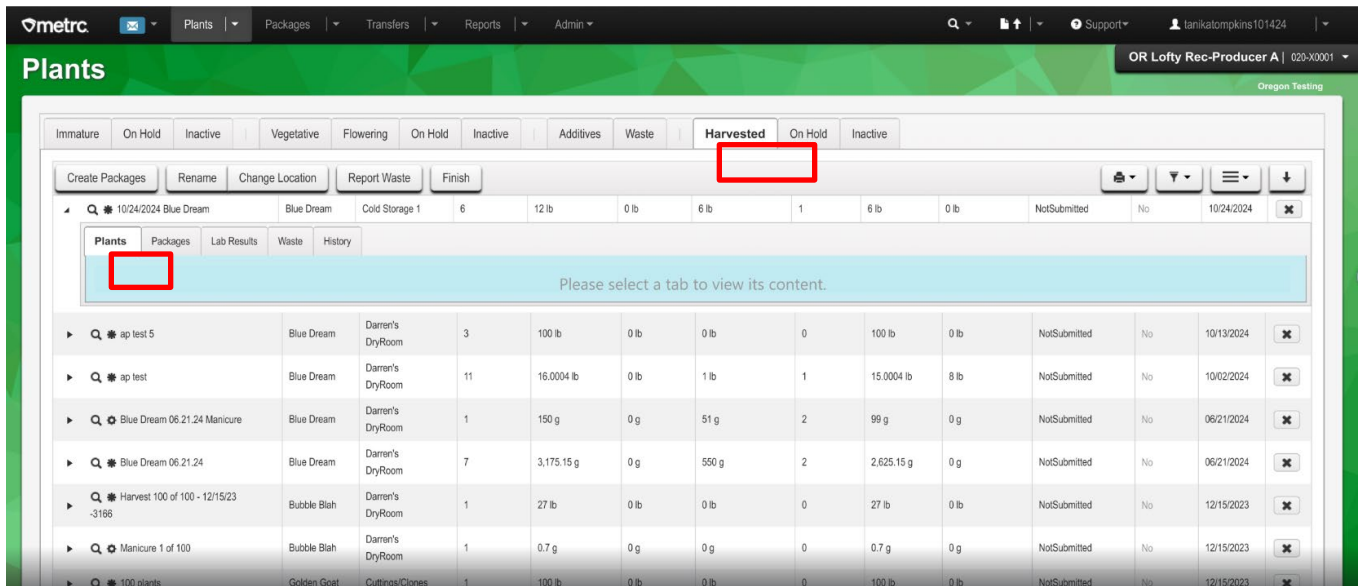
metrc. Plants Packages Transfers Reports Admin Support tanikatompkins101424

Plants

OR Lofty Rec-Producer A | 020-X0001

Oregon Testing

Immature | On Hold | Inactive | Vegetative | Flowering | On Hold | Inactive | Additives | Waste | Harvested | On Hold | Inactive

Create Packages | Rename | Change Location | Report Waste | Finish

| | | | | | | | | | | | |
|---|---|---|---|---|---|---|---|---|---|---|---|
| 10/24/2024 Blue Dream | Blue Dream | Cold Storage 1 | 6 | 12 lb | 0 lb | 6 lb | 1 | 6 lb | 0 lb | NotSubmitted | No | 10/24/2024 |

Plants | Packages | Lab Results | Waste | History

Please select a tab to view its content.

| | | | | | | | | | | | |
|---|---|---|---|---|---|---|---|---|---|---|---|
| ap test 5 | Blue Dream | Darren's DryRoom | 3 | 100 lb | 0 lb | 0 lb | 0 | 100 lb | 0 lb | NotSubmitted | No | 10/13/2024 |
| ap test | Blue Dream | Darren's DryRoom | 11 | 16.0004 lb | 0 lb | 1 lb | 1 | 15.0004 lb | 8 lb | NotSubmitted | No | 10/02/2024 |
| Blue Dream 06.21.24 Manicure | Blue Dream | Darren's DryRoom | 1 | 150 g | 0 g | 51 g | 2 | 99 g | 0 g | NotSubmitted | No | 06/21/2024 |
| Blue Dream 06.21.24 | Blue Dream | Darren's DryRoom | 7 | 3,175.15 g | 0 g | 550 g | 2 | 2,625.15 g | 0 g | NotSubmitted | No | 06/21/2024 |
| Harvest 100 of 100 - 12/15/23 -3166 | Bubble Blah | Darren's DryRoom | 1 | 27 lb | 0 lb | 0 lb | 0 | 27 lb | 0 lb | NotSubmitted | No | 12/15/2023 |
| Manicure 1 of 100 | Bubble Blah | Darren's DryRoom | 1 | 0.7 g | 0 g | 0 g | 0 | 0.7 g | 0 g | NotSubmitted | No | 12/15/2023 |
| 100 plants | Golden Goat | Cuttings/Clones | 1 | 100 lb | 0 lb | 0 lb | 0 | 100 lb | 0 lb | NotSubmitted | No | 12/15/2023 |